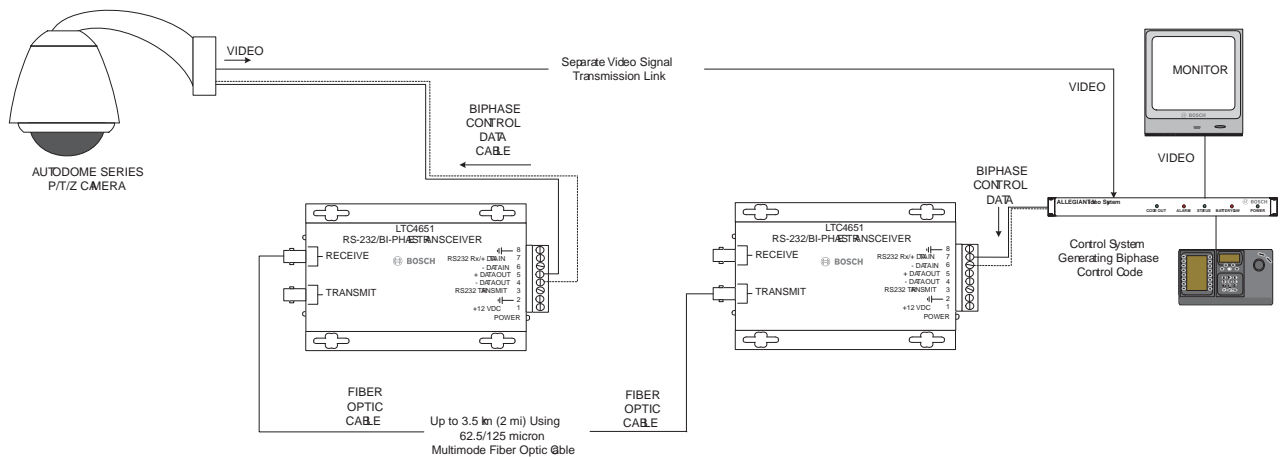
VIDEO

Separate Video Signal Transmission Link

MONITOR

VIDEO

BOSCH

VIDEO

BIPHASE CONTROL DATA CABLE

AUTODOME SERIES P/T/Z CAMERA

LTC4651 RS-232/BI-PHASE TRANSCEIVER

RECEIVE

TRANSMIT

BOSCH

RS232 Rx/+ DATAIN 7
- DATAIN 6
+ DATAOUT 5
- DATAOUT 4
RS232 TX TRANSMIT 3
2
+12 VDC 1
POWER
8

BIPHASE CONTROL DATA

LTC4651 RS-232/BI-PHASE TRANSCEIVER

RECEIVE

TRANSMIT

BOSCH

RS232 Rx/+ DATAIN 7
- DATAIN 6
+ DATAOUT 5
- DATAOUT 4
RS232 TX TRANSMIT 3
2
+12 VDC 1
POWER
8

ALLEGIANT Video System

CODE OUT ALARM STATUS SATSYSTEM POWER

BOSCH

Control System Generating Biphase Control Code

FIBER OPTIC CABLE

Up to 3.5 km (2 mi) Using 62.5/125 micron Multimode Fiber Optic Cable

FIBER OPTIC CABLE